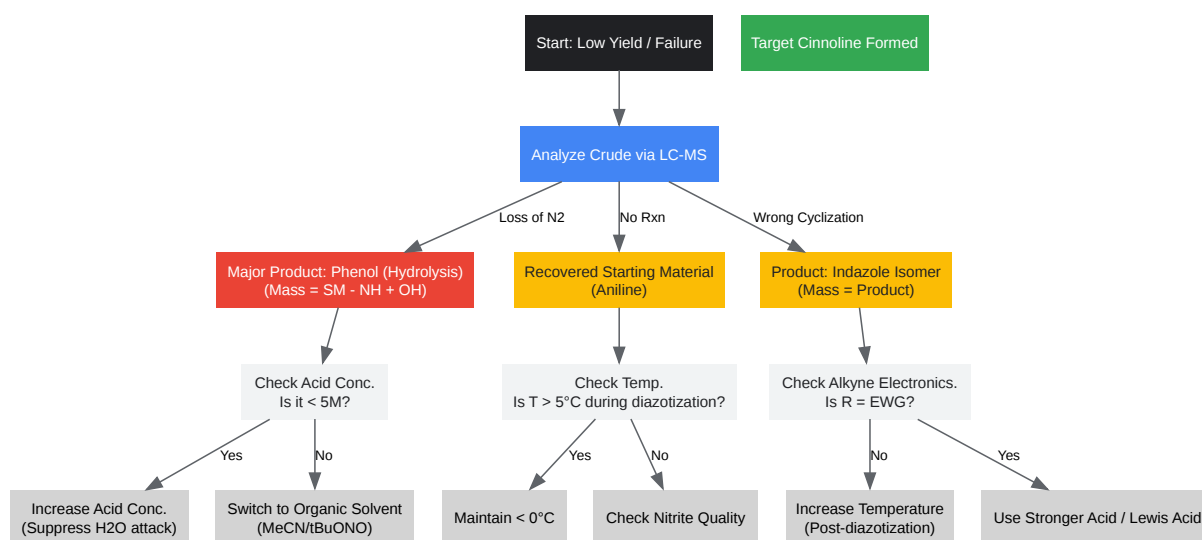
Start: Low Yield / Failure

Target Cinnoline Formed

Analyze Crude via LC-MS

Loss of N2

No Rxn

Wrong Cyclization

Major Product: Phenol (Hydrolysis)
(Mass = SM - NH + OH)

Recovered Starting Material
(Aniline)

Product: Indazole Isomer
(Mass = Product)

Check Acid Conc.
Is it < 5M?

Check Temp.
Is T > 5°C during diazotization?

Check Alkyne Electronics.
Is R = EWG?

Yes

No

Yes

No

No

Yes

Increase Acid Conc.
(Suppress H2O attack)

Switch to Organic Solvent
(MeCN/tBuONO)

Maintain < 0°C

Check Nitrite Quality

Increase Temperature
(Post-diazotization)

Use Stronger Acid / Lewis Acid